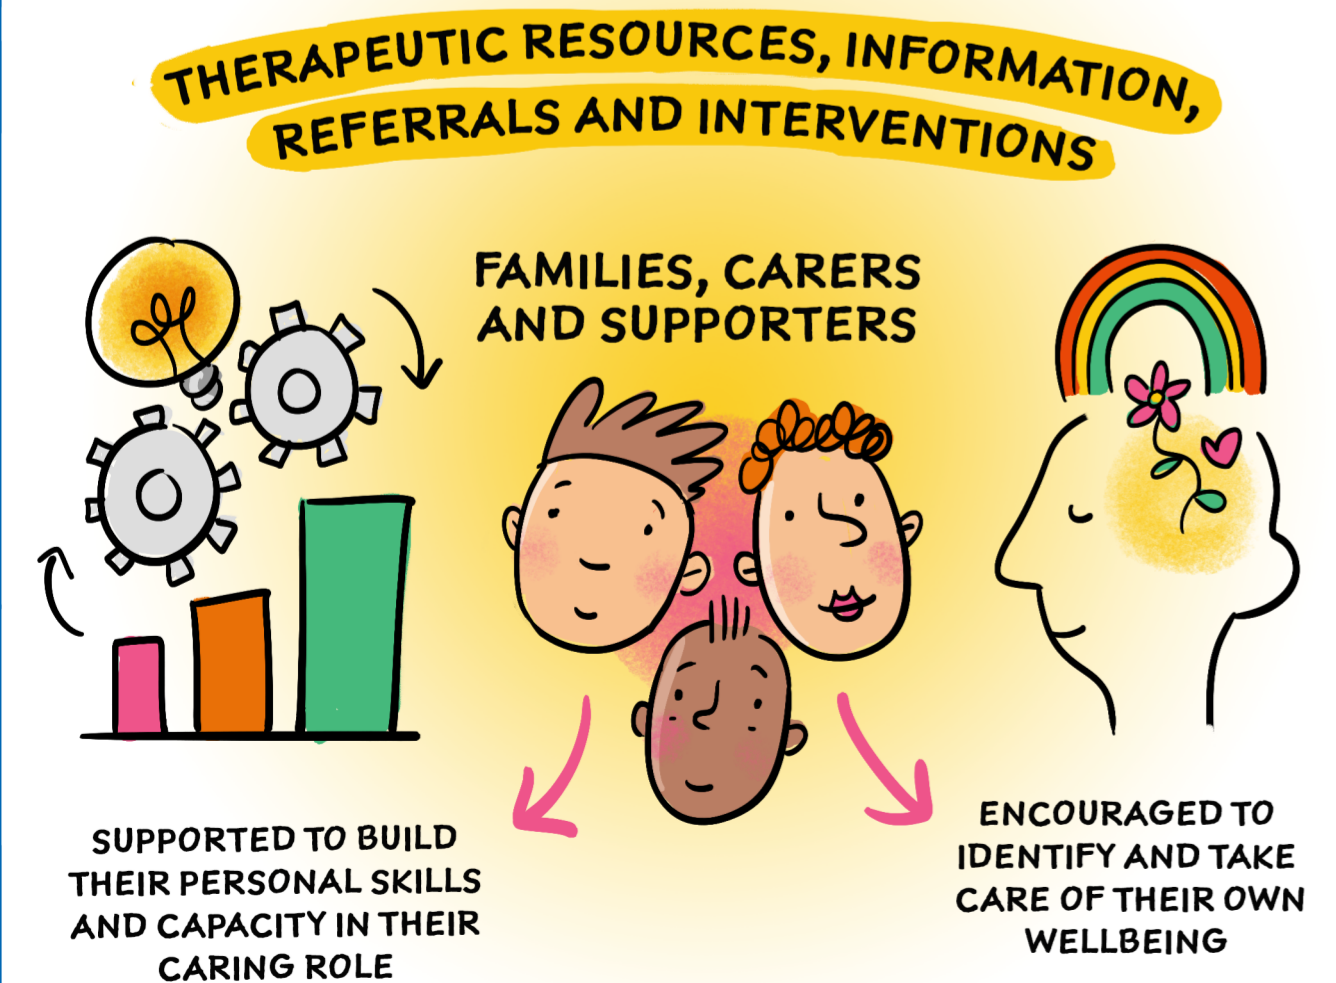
THERAPEUTIC RESOURCES, INFORMATION, REFERRALS AND INTERVENTIONS

FAMILIES, CARERS AND SUPPORTERS

SUPPORTED TO BUILD THEIR PERSONAL SKILLS AND CAPACITY IN THEIR CARING ROLE

ENCOURAGED TO IDENTIFY AND TAKE CARE OF THEIR OWN WELLBEING